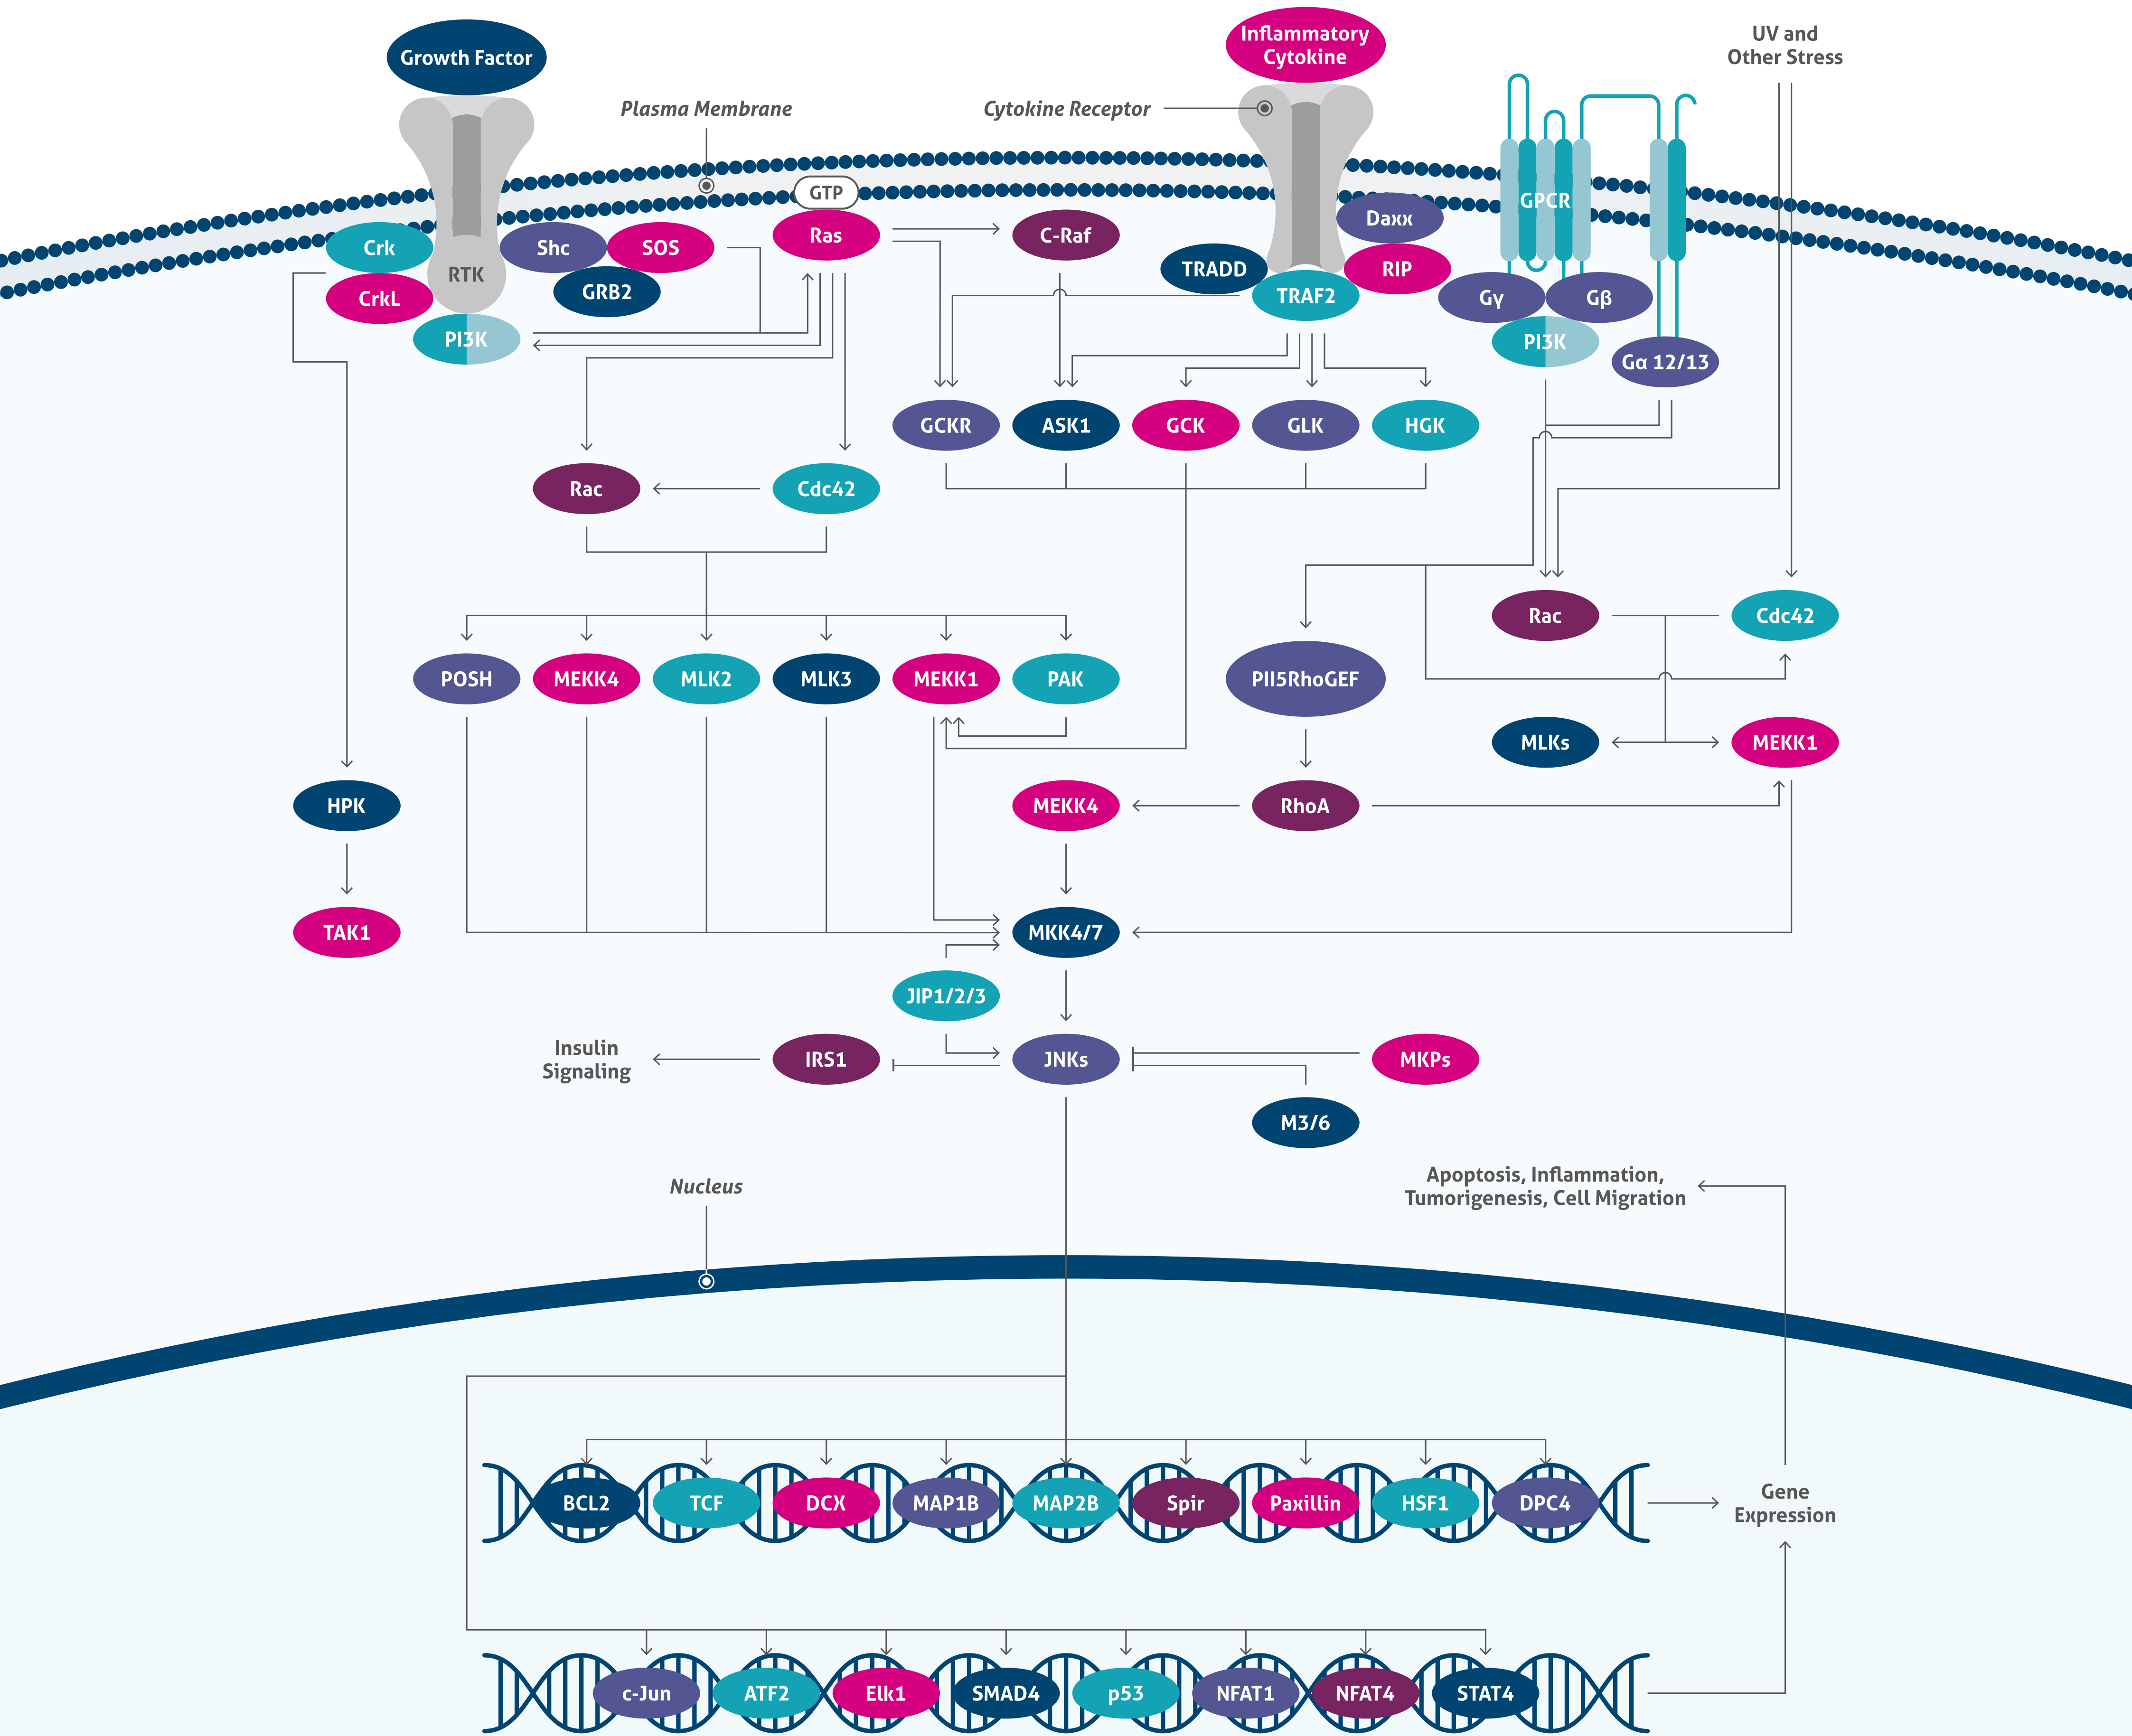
Growth Factor

Plasma Membrane

Cytokine Receptor

Inflammatory Cytokine

UV and Other Stress

GTP

Ras

C-Raf

Crk

RTK

Shc

SOS

CrkL

GRB2

PI3K

Daxx

TRADD

RIP

TRAF2

GPCR

Gγ

Gβ

PI3K

Gα 12/13

GCKR

ASK1

GCK

GLK

HGK

Rac

Cdc42

Rac

Cdc42

POSH

MEKK4

MLK2

MLK3

MEKK1

PAK

PI15RhoGEF

MLKs

MEKK1

HPK

MEKK4

RhoA

TAK1

MKK4/7

JIP1/2/3

Insulin Signaling

IRS1

JNKs

MKPs

M3/6

Nucleus

Apoptosis, Inflammation, Tumorigenesis, Cell Migration

BCL2

TCF

DCX

MAP1B

MAP2B

Spir

Paxillin

HSF1

DPC4

Gene Expression

c-Jun

ATF2

Elk1

SMAD4

p53

NFAT1

NFAT4

STAT4